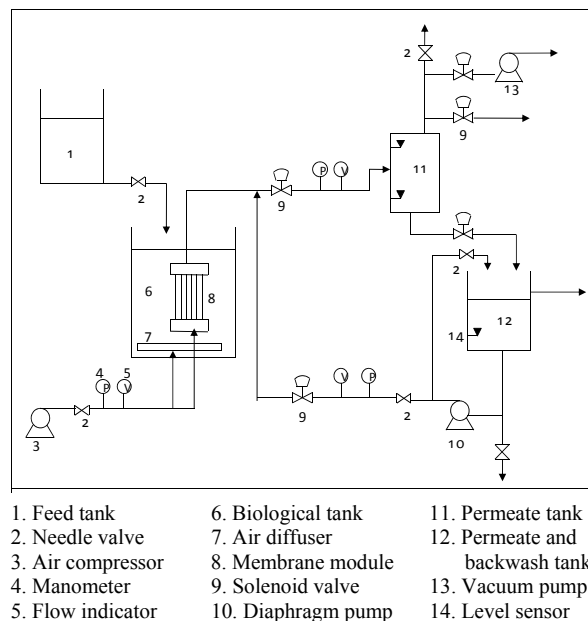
2
13
9
1
11
2
P V
9
12
6
8
2
7
14
4 5
P V
V P
9
2
3
2
10

1. Feed tank
2. Needle valve
3. Air compressor
4. Manometer
5. Flow indicator

6. Biological tank
7. Air diffuser
8. Membrane module
9. Solenoid valve
10. Diaphragm pump

11. Permeate tank
12. Permeate and backwash tank
13. Vacuum pump
14. Level sensor